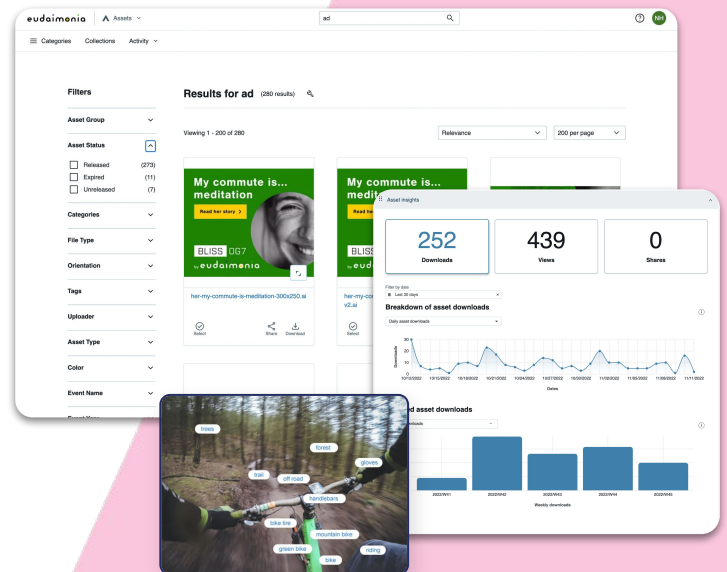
eudaimonia | Assets

ad

NH

Categories Collections Activity

Filters

Asset Group

Asset Status

Released (273)
Expired (11)
Unreleased (7)

Categories

File Type

Orientation

Tags

Uploader

Asset Type

Color

Event Name

Results for ad (280 results)

Viewing 1 - 200 of 280

Relevance

200 per page

My commute is... meditation

Read her story

BLISS 067

by eudaimonia

her-my-commute-is-meditation-300x250.ai

Select

Share

Download

My commute is... meditation

her-my-commute-i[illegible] v2.ai

Select

Asset insights

252
Downloads

439
Views

0
Shares

Filter by date
Last 30 days

Breakdown of asset downloads

Daily asset downloads

Downloads

10/10/2022 10/15/2022 10/18/2022 10/21/2022 10/24/2022 10/27/2022 10/30/2022 11/02/2022 11/05/2022 11/08/2022 11/11/2022

Dates

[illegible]ed asset downloads

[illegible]oads

2022/W41 2022/W42 2022/W43 2022/W44 2022/W45

Weekly downloads

trees
forest
trail
gloves
off road
handlebars
bike tire
mountain bike
green bike
riding
bike